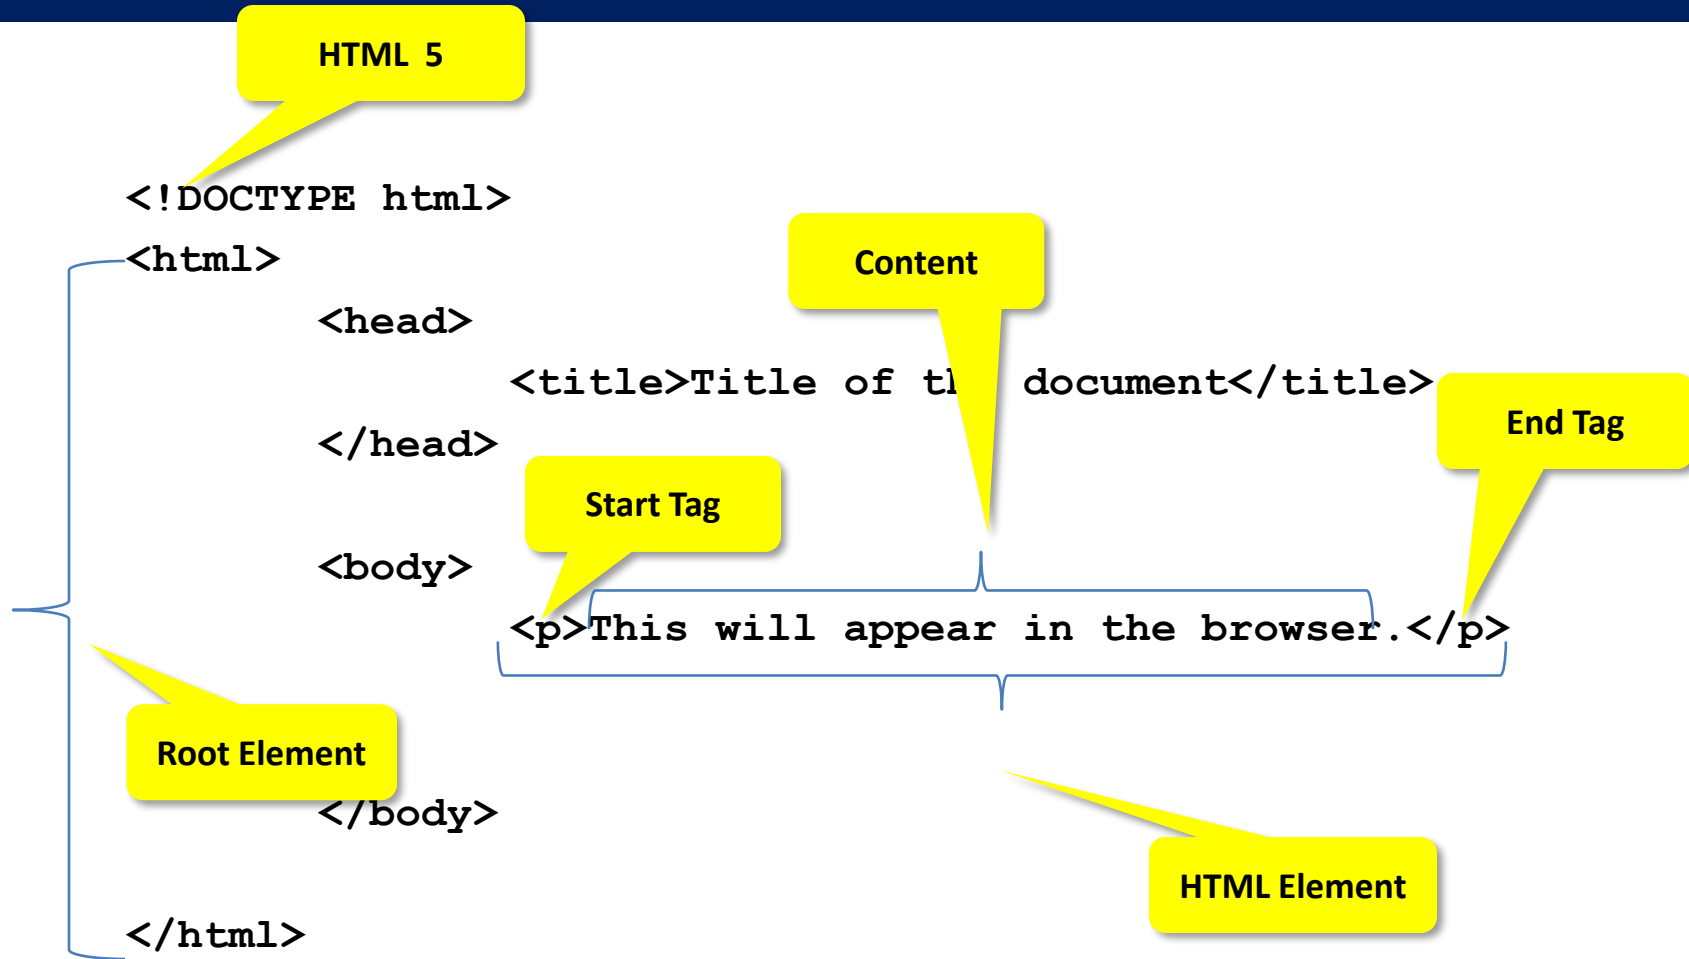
HTML 5

<!DOCTYPE html>
<html>
<head>
<title>Title of t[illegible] document</title>
</head>

<body>
<p>This will appear in the browser.</p>

</body>

</html>

Content

End Tag

Start Tag

Root Element

HTML Element